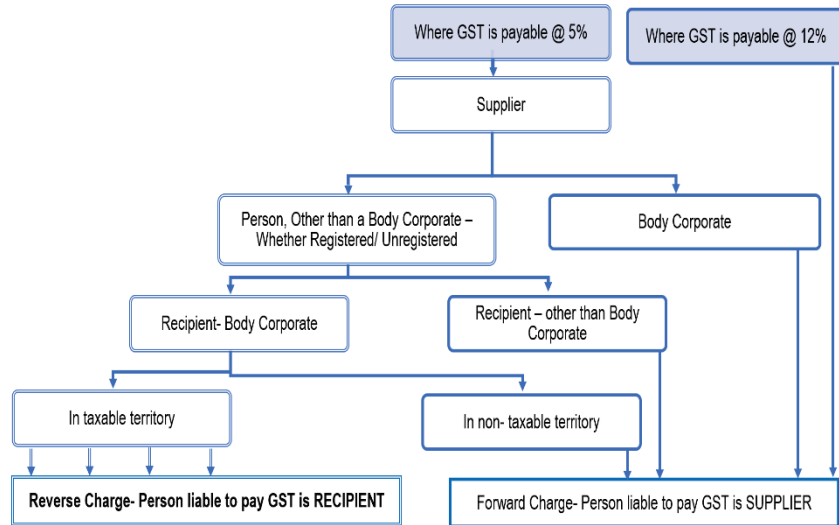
Where GST is payable @ 5%

Where GST is payable @ 12%

Supplier

Person, Other than a Body Corporate – Whether Registered/ Unregistered

Body Corporate

Recipient- Body Corporate

Recipient – other than Body Corporate

In taxable territory

In non- taxable territory

Reverse Charge- Person liable to pay GST is RECIPIENT

Forward Charge- Person liable to pay GST is SUPPLIER